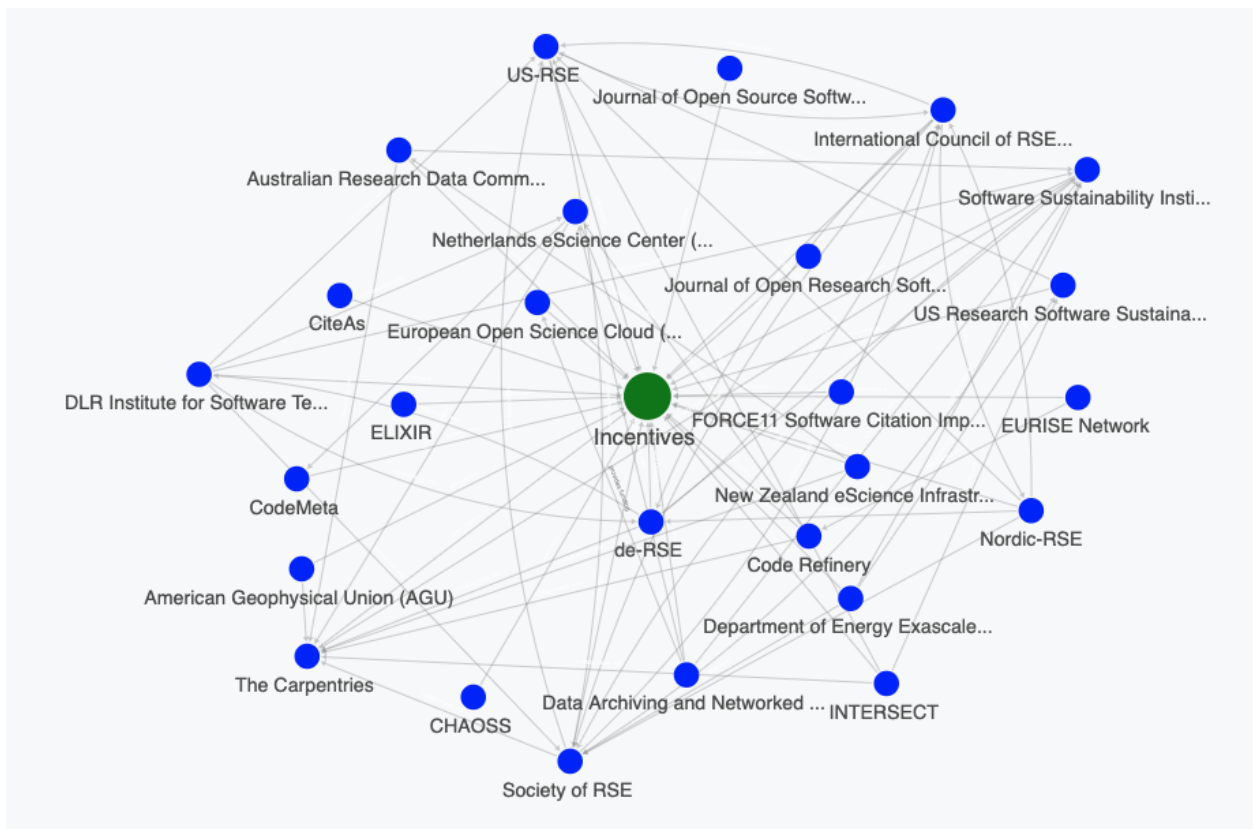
US-RSE
Journal of Open Source Softw...
International Council of RSE...
Australian Research Data Comm...
Software Sustainability Insti...
Netherlands eScience Center (...
Journal of Open Research Soft...
US Research Software Sustaina...
CiteAs
European Open Science Cloud (...
DLR Institute for Software Te...
ELIXIR
Incentives
FORCE11 Software Citation Imp...
EURISE Network
CodeMeta
New Zealand eScience Infrastr...
de-RSE
Nordic-RSE
Code Refinery
American Geophysical Union (AGU)
Department of Energy Exascale...
The Carpentries
CHAOSS
Data Archiving and Networked ...
INTERSECT
Society of RSE